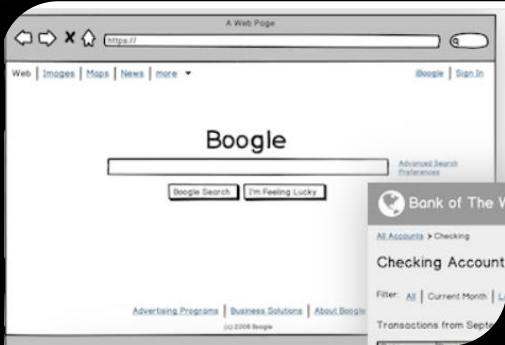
A Web Page

https://

Web | Images | Maps | News | more ▾

iBoogle | Sign In

Boogle

Advanced Search
Preferences

Boogle Search | I'm Feeling Lucky

Advertising Programs | Business Solutions | About Boogle

(c) 2008 Boogle

Bank of The W

All Accounts > Checking

Checking Account

Filter: All | Current Month | L

Transactions from Septe